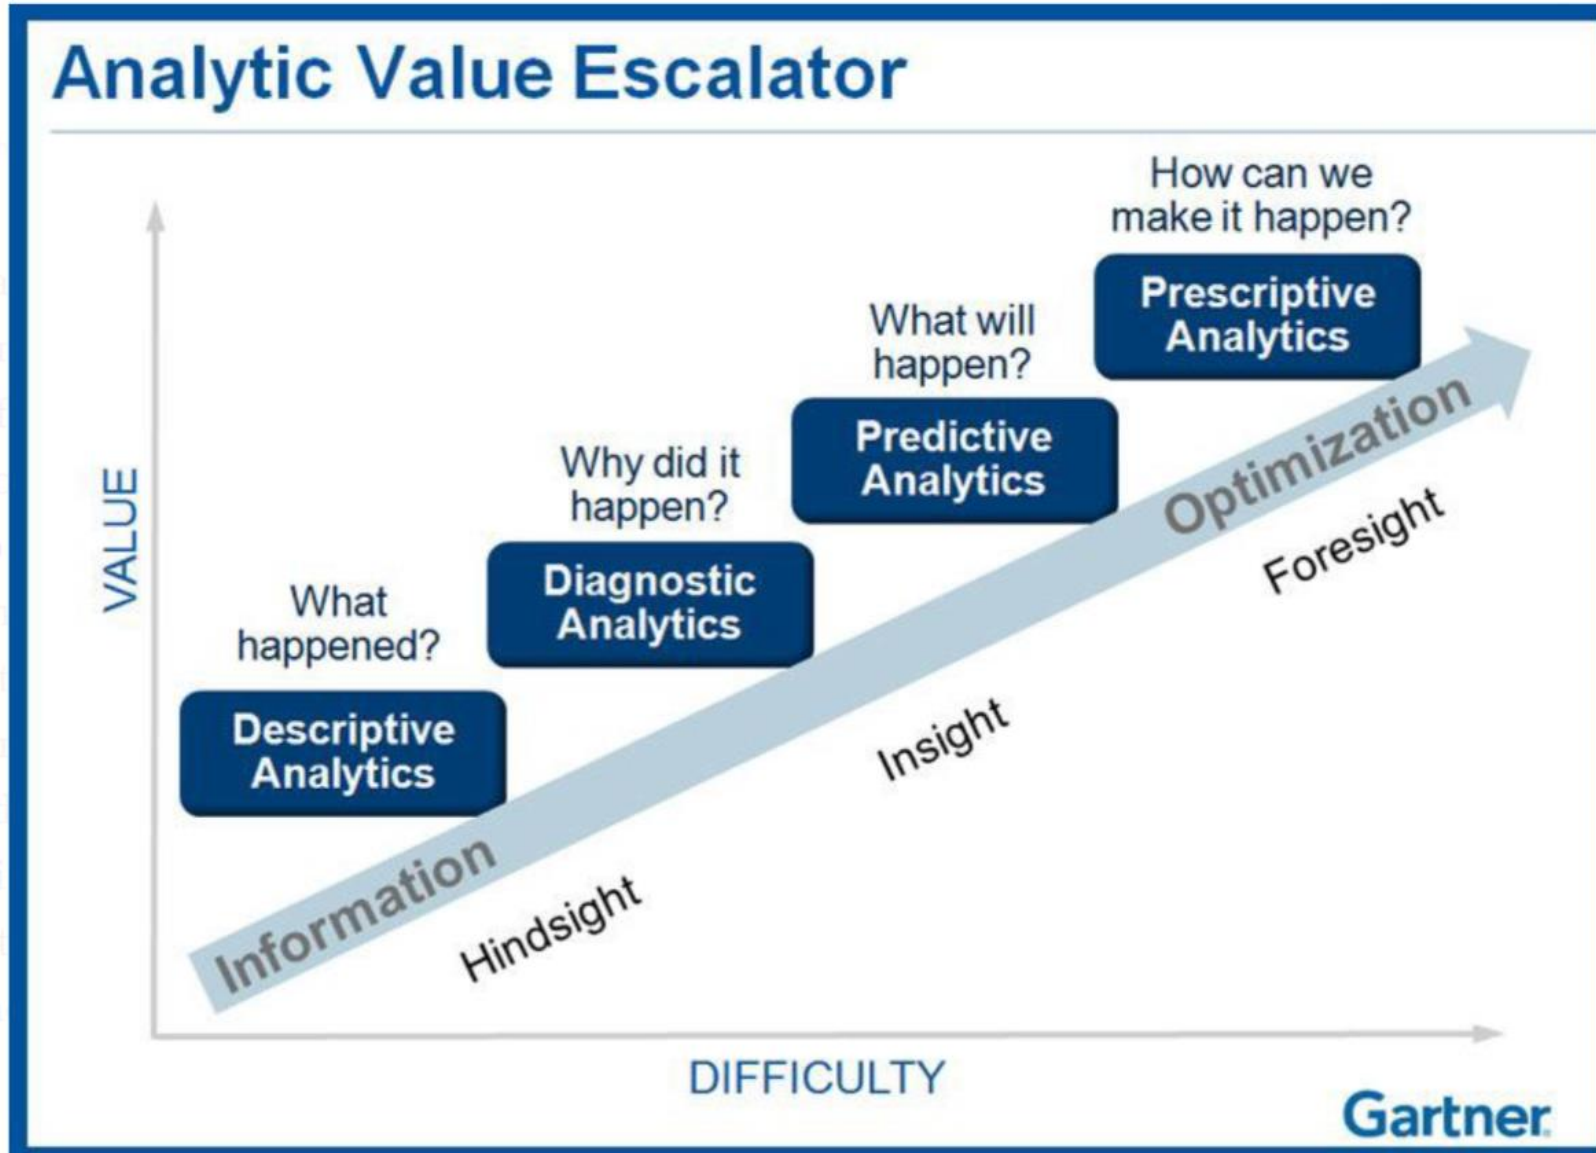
Analytic Value Escalator

How can we make it happen?

Prescriptive Analytics

What will happen?

Predictive Analytics

Why did it happen?

Diagnostic Analytics

What happened?

Descriptive Analytics

VALUE

Optimization

Foresight

Insight

Information

Hindsight

DIFFICULTY

Gartner